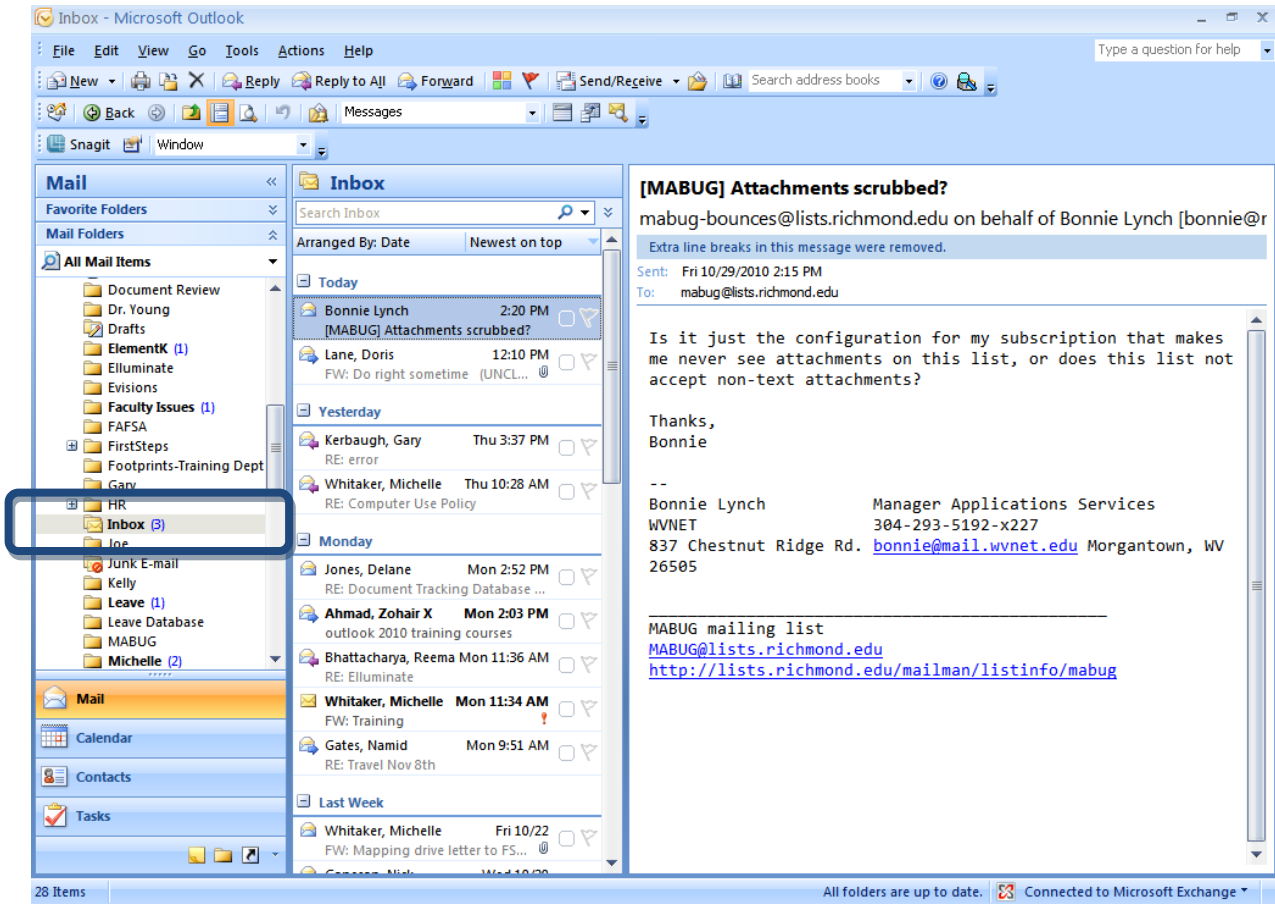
Inbox - Microsoft Outlook

File Edit View Go Tools Actions Help

Type a question for help

New Reply Reply to All Forward Send/Receive Search address books

Back Messages

Snagit Window

Mail

Favorite Folders

Mail Folders

All Mail Items

Document Review
Dr. Young
Drafts
ElementK (1)
Elluminate
Evisions
Faculty Issues (1)
FAFSA
FirstSteps
Footprints-Training Dept
Gary
HR
Inbox (3)
Joe
Junk E-mail
Kelly
Leave (1)
Leave Database
MABUG
Michelle (2)

Mail
Calendar
Contacts
Tasks

Inbox

Search Inbox

Arranged By: Date Newest on top

Today

Bonnie Lynch 2:20 PM
[MABUG] Attachments scrubbed?

Lane, Doris 12:10 PM
FW: Do right sometime (UNCL...

Yesterday

Kerbaugh, Gary Thu 3:37 PM
RE: error

Whitaker, Michelle Thu 10:28 AM
RE: Computer Use Policy

Monday

Jones, Delane Mon 2:52 PM
RE: Document Tracking Database ...

Ahmad, Zohair X Mon 2:03 PM
outlook 2010 training courses

Bhattacharya, Reema Mon 11:36 AM
RE: Elluminate

Whitaker, Michelle Mon 11:34 AM
FW: Training

Gates, Namid Mon 9:51 AM
RE: Travel Nov 8th

Last Week

Whitaker, Michelle Fri 10/22
FW: Mapping drive letter to FS...

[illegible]

[MABUG] Attachments scrubbed?

mabug-bounces@lists.richmond.edu on behalf of Bonnie Lynch [bonnie@r

Extra line breaks in this message were removed.

Sent: Fri 10/29/2010 2:15 PM
To: mabug@lists.richmond.edu

Is it just the configuration for my subscription that makes me never see attachments on this list, or does this list not accept non-text attachments?

Thanks,
Bonnie

--
Bonnie Lynch Manager Applications Services
WVNET 304-293-5192-x227
837 Chestnut Ridge Rd. bonnie@mail.wvnet.edu Morgantown, WV 26505

_______________________________________________
MABUG mailing list
MABUG@lists.richmond.edu
http://lists.richmond.edu/mailman/listinfo/mabug

28 Items

All folders are up to date. Connected to Microsoft Exchange